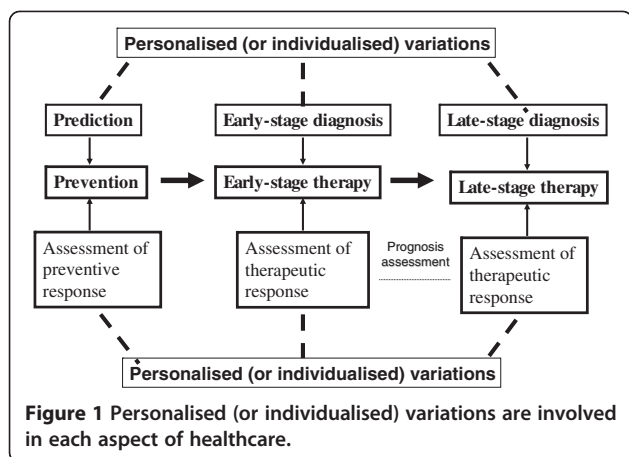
Personalised (or individualised) variations

Prediction

Early-stage diagnosis

Late-stage diagnosis

Prevention

Early-stage therapy

Late-stage therapy

Assessment of preventive response

Assessment of therapeutic response

Prognosis assessment

Assessment of therapeutic response

Personalised (or individualised) variations

Figure 1 Personalised (or individualised) variations are involved in each aspect of healthcare.